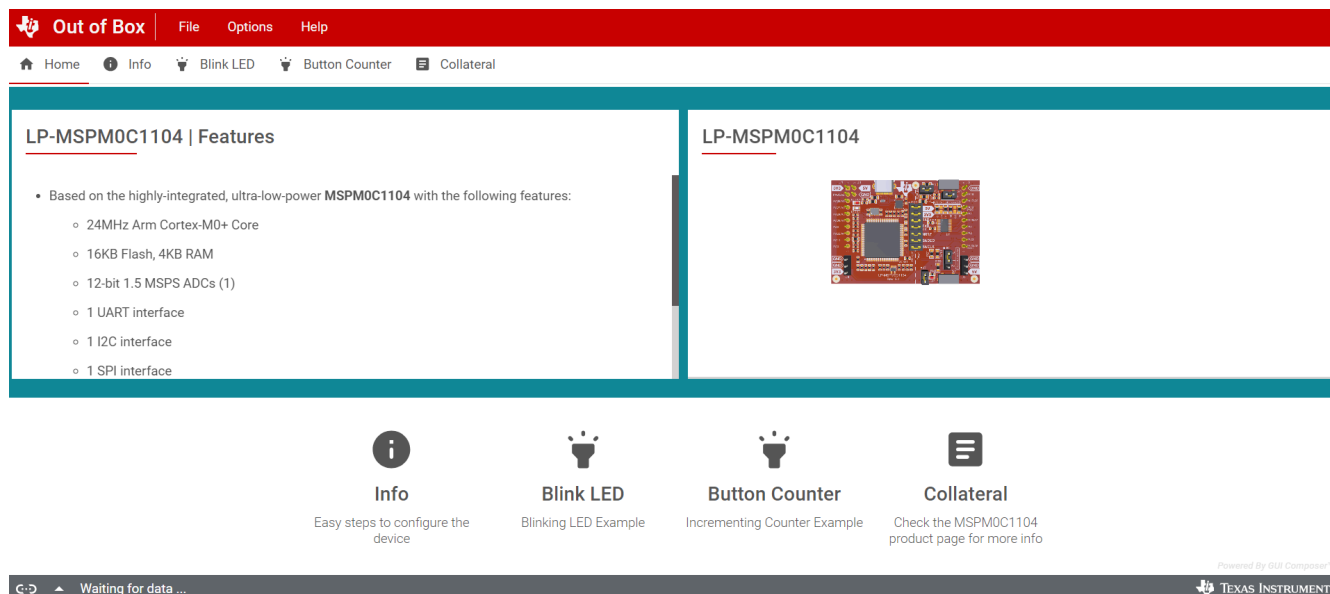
Out of Box File Options Help

Home Info Blink LED Button Counter Collateral

LP-MSPM0C1104 | Features

- Based on the highly-integrated, ultra-low-power **MSPM0C1104** with the following features:
  - 24MHz Arm Cortex-M0+ Core
  - 16KB Flash, 4KB RAM
  - 12-bit 1.5 MSPS ADCs (1)
  - 1 UART interface
  - 1 I2C interface
  - 1 SPI interface

LP-MSPM0C1104

Info
Easy steps to configure the device

Blink LED
Blinking LED Example

Button Counter
Incrementing Counter Example

Collateral
Check the MSPM0C1104 product page for more info

Powered By GUI Composer

Waiting for data ...

Texas Instrument